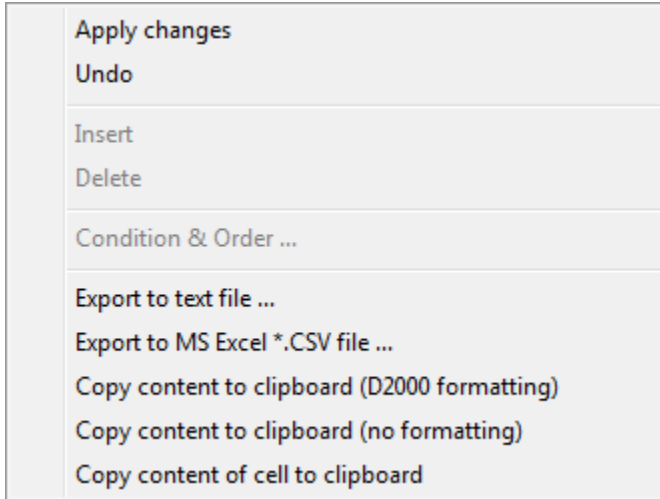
Apply changes
Undo

Insert
Delete

Condition & Order ...

Export to text file ...
Export to MS Excel *.CSV file ...
Copy content to clipboard (D2000 formatting)
Copy content to clipboard (no formatting)
Copy content of cell to clipboard